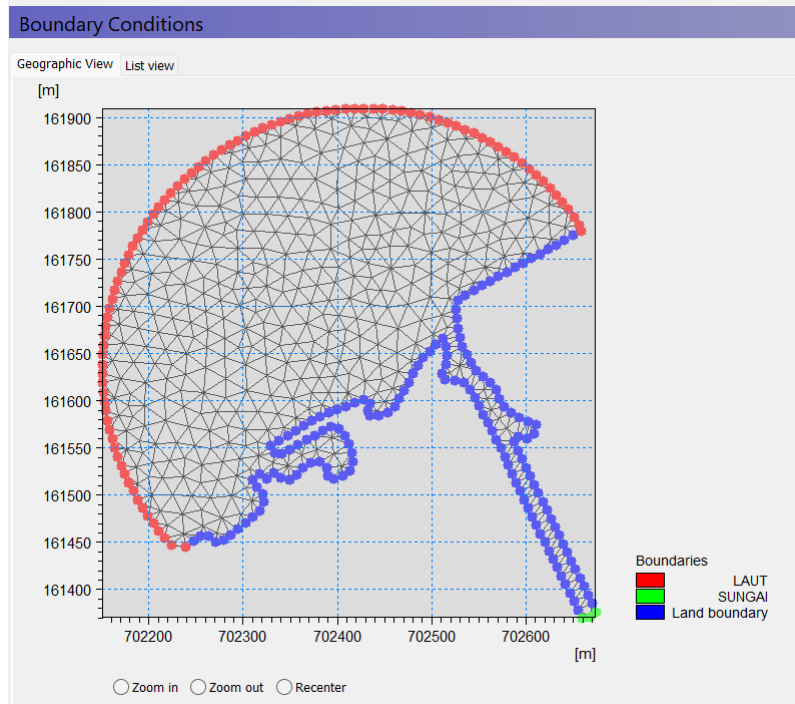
Boundary Conditions

Geographic View | List view

[m]

161900
161850
161800
161750
161700
161650
161600
161550
161500
161450
161400

702200 702300 702400 702500 702600

[m]

Boundaries
LAUT
SUNGAI
Land boundary

Zoom in
Zoom out
Recenter